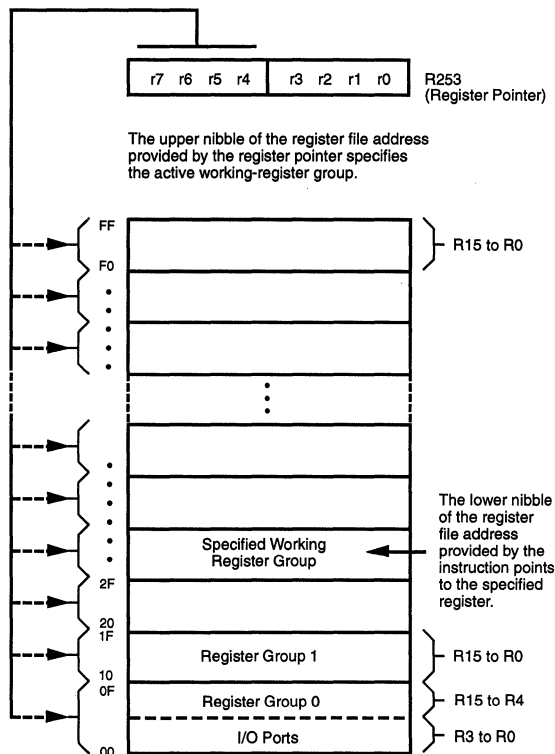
r7 r6 r5 r4 r3 r2 r1 r0

R253
(Register Pointer)

The upper nibble of the register file address provided by the register pointer specifies the active working-register group.

FF
F0

R15 to R0

Specified Working Register Group

The lower nibble of the register file address provided by the instruction points to the specified register.

2F
20
1F

Register Group 1

R15 to R0

10
0F

Register Group 0

R15 to R4

I/O Ports

R3 to R0

00